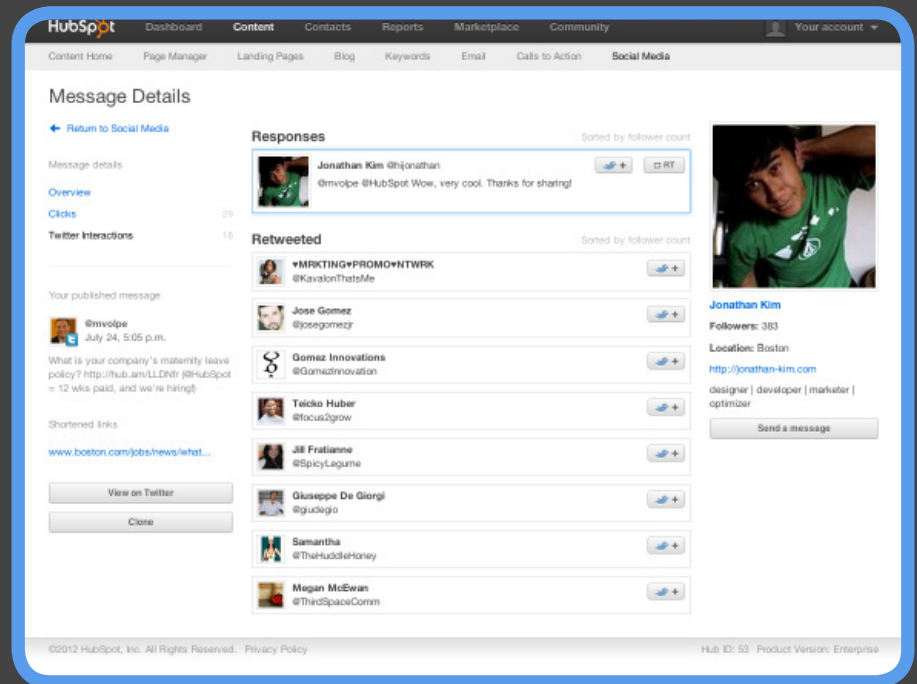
HubSpot Dashboard Content Contacts Reports Marketplace Community Your account

Content Home Page Manager Landing Pages Blog Keywords Email Calls to Action Social Media

Message Details

← Return to Social Media

Message details

Overview

Clicks 29

Twitter Interactions 18

Your published message

@mvolpe
July 24, 5:05 p.m.

What is your company's maternity leave policy? http://hub.am/LLDNfr (@HubSpot = 12 wks paid, and we're hiring!)

Shortened links

www.boston.com/jobs/news/what...

View on Twitter

Clone

Responses Sorted by follower count

Jonathan Kim @hijonathan
@mvolpe @HubSpot Wow, very cool. Thanks for sharing!
+ RT

Retweeted Sorted by follower count

♥MRKTING♥PROMO♥NTWRK
@KavalonThatsMe

Jose Gomez
@josegomezjr

Gomez Innovations
@GomezInnovation

Teicko Huber
@focus2grow

Jill Fratianne
@SpicyLegume

Giuseppe De Giorgi
@giudegio

Samantha
@TheHuddleHoney

Megan McEwan
@ThirdSpaceComm

Jonathan Kim
Followers: 383
Location: Boston
http://jonathan-kim.com
designer | developer | marketer | optimizer
Send a message

©2012 HubSpot, Inc. All Rights Reserved. Privacy Policy

Hub ID: 53 Product Version: Enterprise